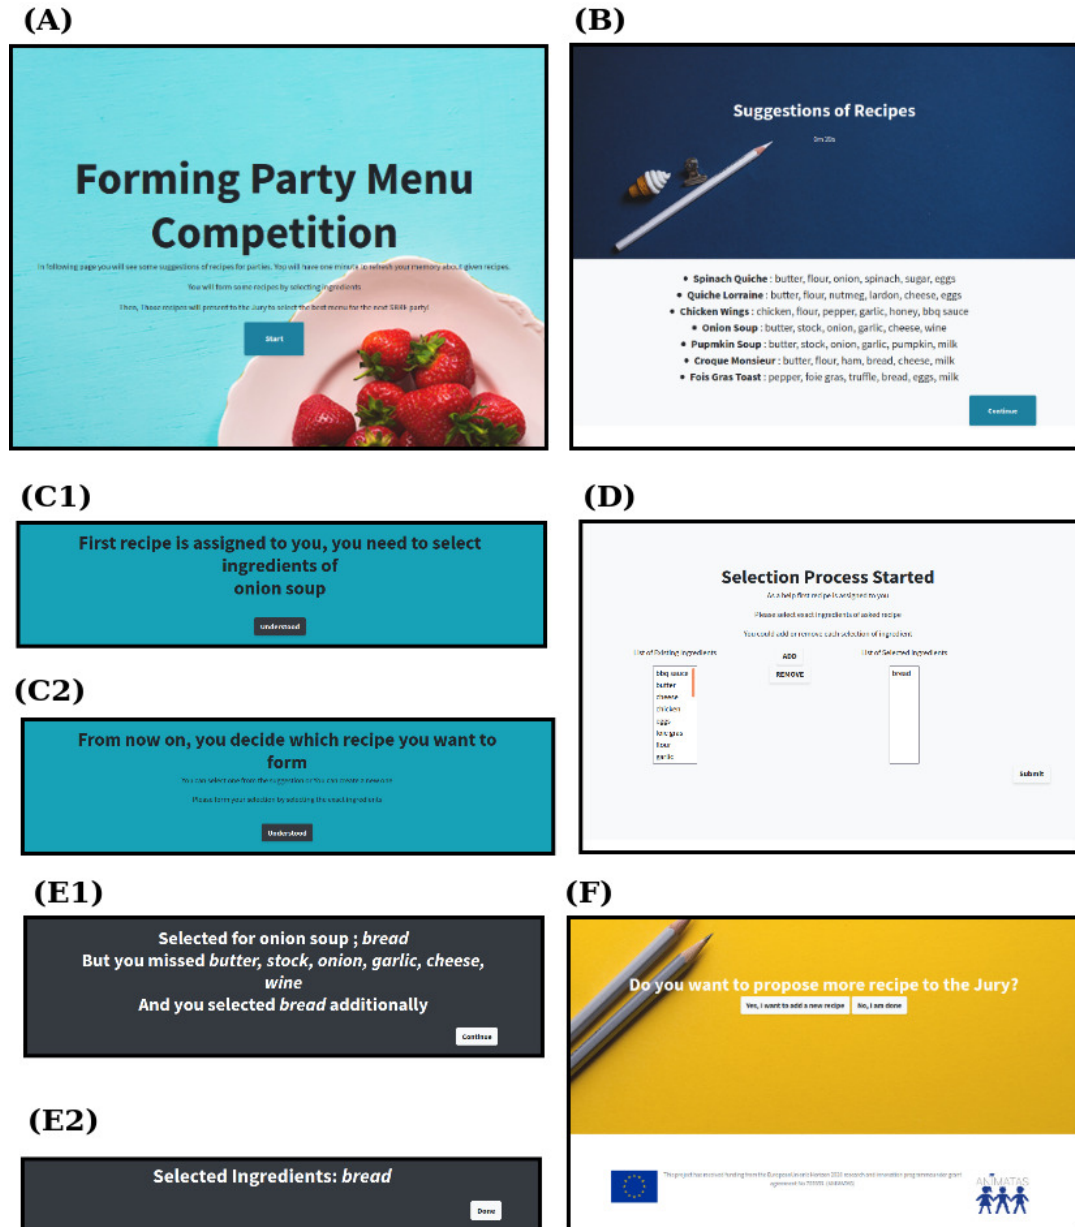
(A)

Forming Party Menu Competition

In following page you will see some suggestions of recipes for parties. You will have one minute to refresh your memory about given recipes.

You will form some recipes by selecting ingredients

Then, These recipes will present to the Jury to select the best menu for the next SRIIR party!

Start

(B)

Suggestions of Recipes

0m 20s

- Spinach Quiche : butter, flour, onion, spinach, sugar, eggs
- Quiche Lorraine : butter, flour, nutmeg, lardon, cheese, eggs
- Chicken Wings : chicken, flour, pepper, garlic, honey, bbq sauce
- Onion Soup : butter, stock, onion, garlic, cheese, wine
- Pupmkin Soup : butter, stock, onion, garlic, pumpkin, milk
- Croque Monsieur : butter, flour, ham, bread, cheese, milk
- Fois Gras Toast : pepper, foie gras, truffle, bread, eggs, milk

Continue

(C1)

First recipe is assigned to you, you need to select ingredients of onion soup

Understood

(C2)

From now on, you decide which recipe you want to form

You can select one from the suggestion or You can create a new one

Please form your selection by selecting the exact ingredients

Understood

(D)

Selection Process Started

As a help first recipe is assigned to you

Please select exact ingredients of asked recipe

You could add or remove each selection of ingredient

List of Existing Ingredients

bbq sauce
butter
cheese
chicken
eggs
foie gras
flour
garlic

ADD

REMOVE

List of Selected Ingredients

bread

Submit

(E1)

Selected for onion soup ; bread
But you missed butter, stock, onion, garlic, cheese, wine
And you selected bread additionally

Continue

(E2)

Selected Ingredients: bread

Done

(F)

Do you want to propose more recipe to the Jury?

Yes, I want to add a new recipe

No, I am done

This project has received funding from the European Union's Horizon 2020 research and innovation programme under grant agreement No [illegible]

ANIMATAS